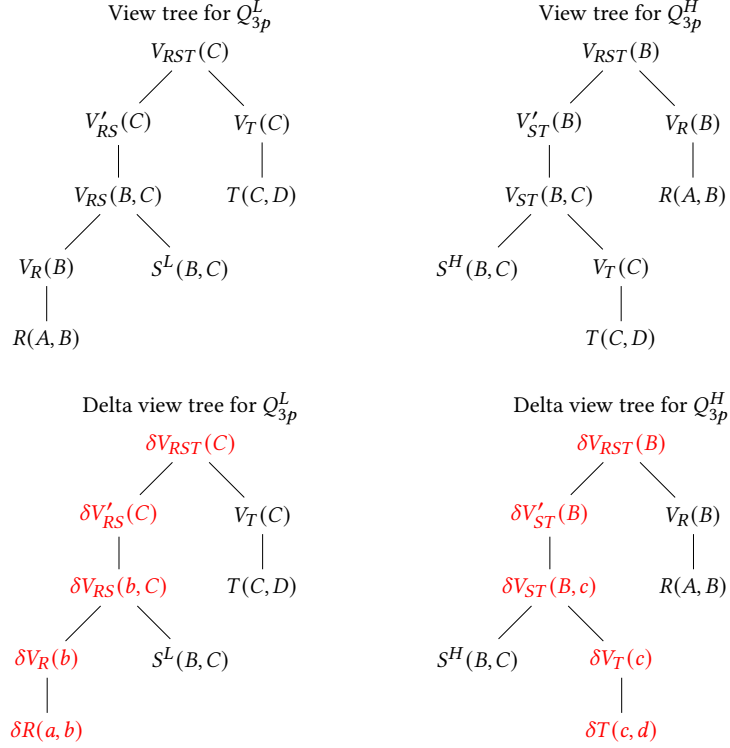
View tree for $Q_{3p}^{L}$

$V_{RST}(C)$

$V'_{RS}(C)$

$V_T(C)$

$V_{RS}(B,C)$

$T(C,D)$

$V_R(B)$

$S^L(B,C)$

$R(A,B)$

View tree for $Q_{3p}^{H}$

$V_{RST}(B)$

$V'_{ST}(B)$

$V_R(B)$

$V_{ST}(B,C)$

$R(A,B)$

$S^H(B,C)$

$V_T(C)$

$T(C,D)$

Delta view tree for $Q_{3p}^{L}$

$\delta V_{RST}(C)$

$\delta V'_{RS}(C)$

$V_T(C)$

$\delta V_{RS}(b,C)$

$T(C,D)$

$\delta V_R(b)$

$S^L(B,C)$

$\delta R(a,b)$

Delta view tree for $Q_{3p}^{H}$

$\delta V_{RST}(B)$

$\delta V'_{ST}(B)$

$V_R(B)$

$\delta V_{ST}(B,c)$

$R(A,B)$

$S^H(B,C)$

$\delta V_T(c)$

$\delta T(c,d)$